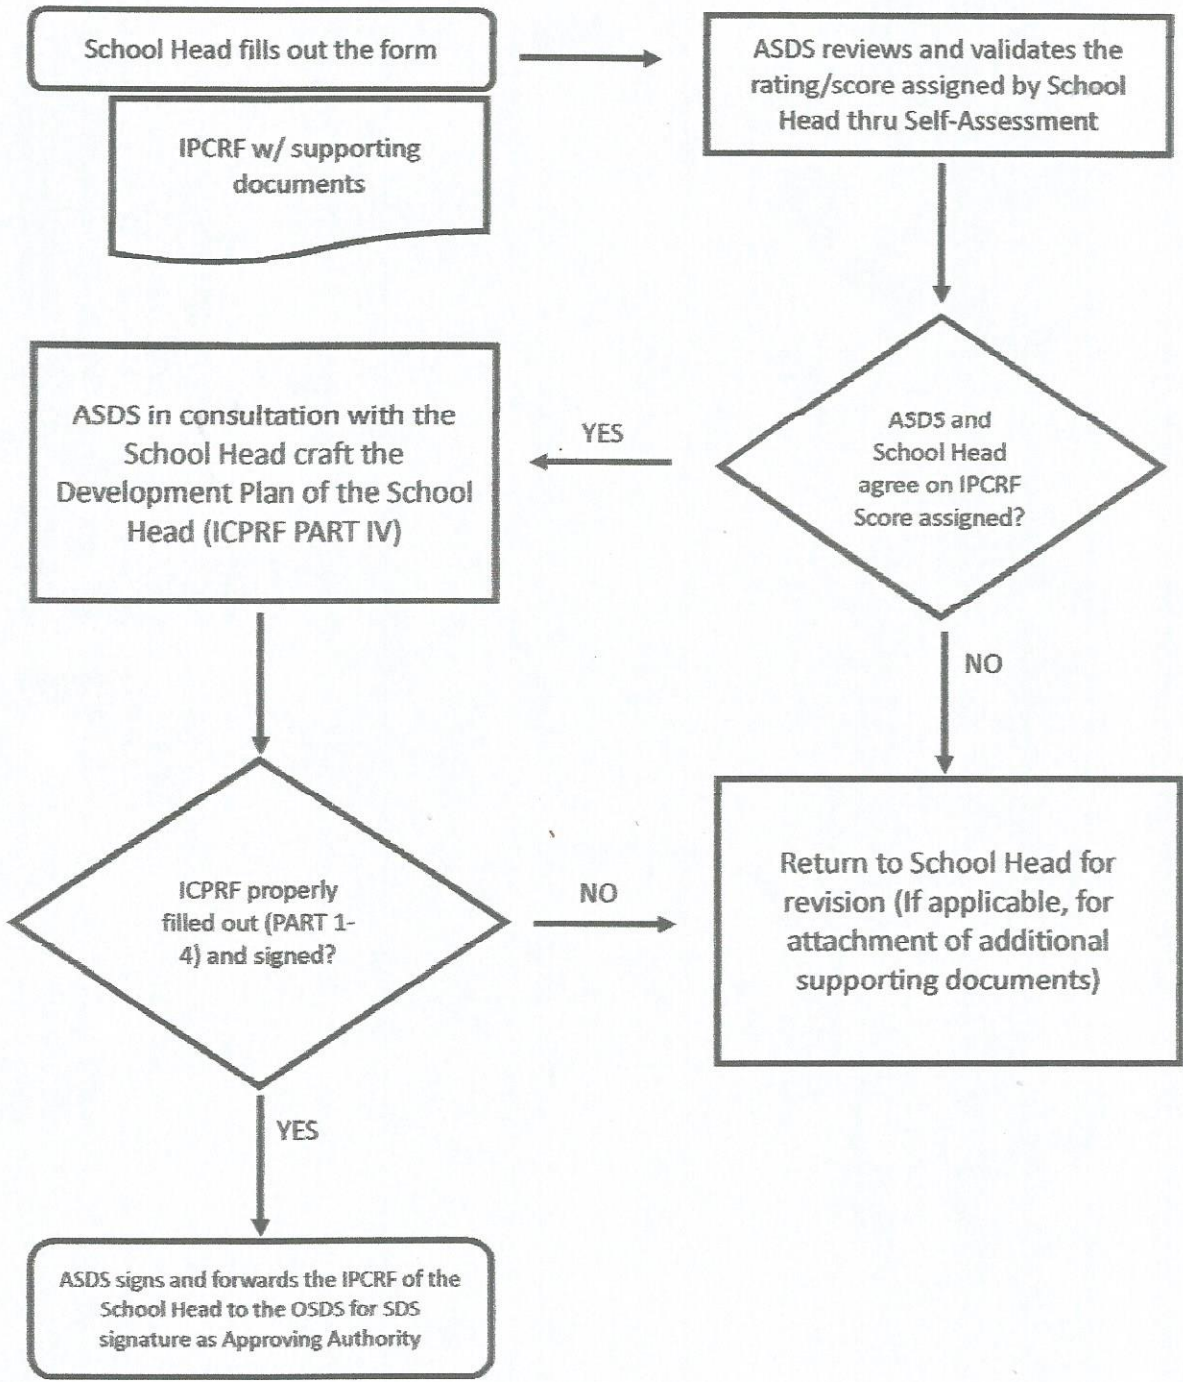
School Head fills out the form

IPCRF w/ supporting documents

ASDS reviews and validates the rating/score assigned by School Head thru Self-Assessment

ASDS and School Head agree on IPCRF Score assigned?

YES

ASDS in consultation with the School Head craft the Development Plan of the School Head (ICPRF PART IV)

NO

Return to School Head for revision (If applicable, for attachment of additional supporting documents)

ICPRF properly filled out (PART 1-4) and signed?

NO

YES

ASDS signs and forwards the IPCRF of the School Head to the OSDS for SDS signature as Approving Authority